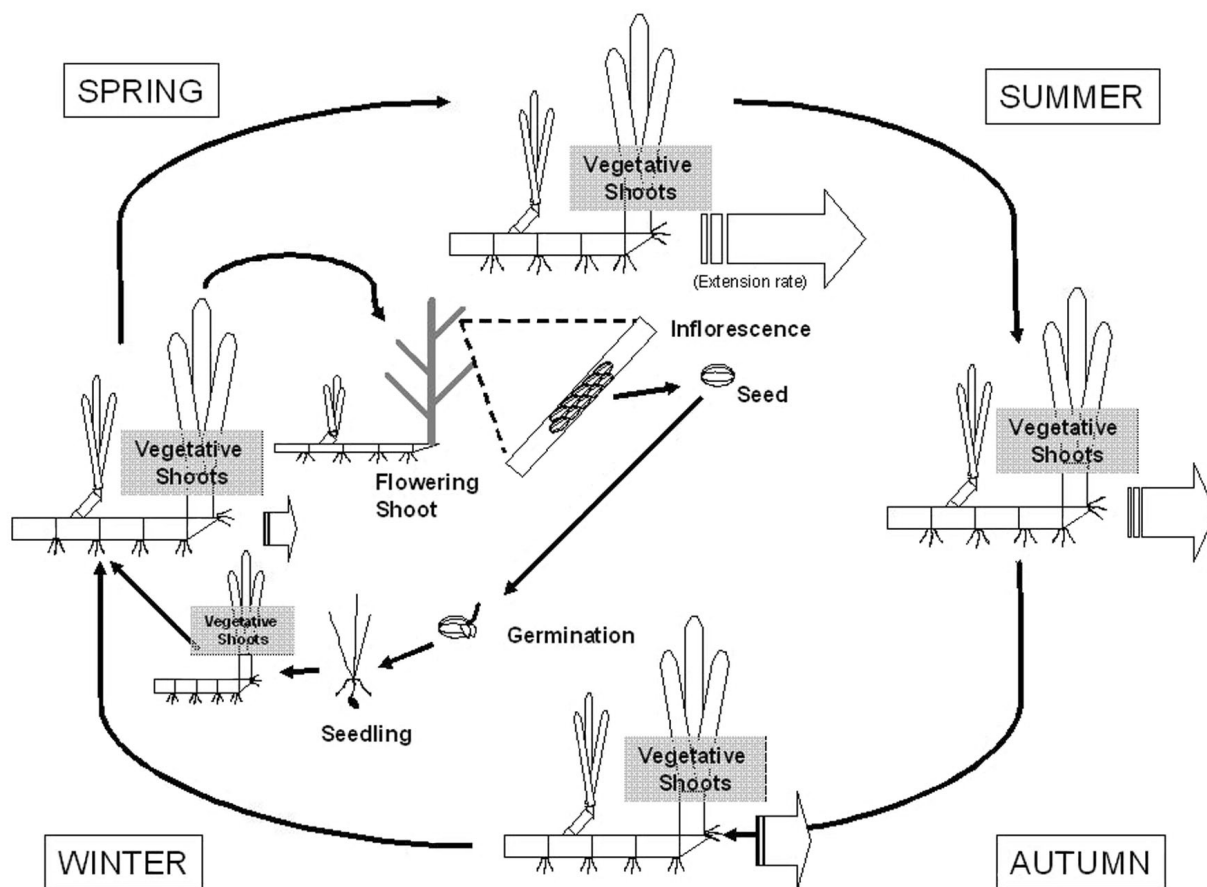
SPRING

SUMMER

Vegetative Shoots

(Extension rate)

Inflorescence

Seed

Vegetative Shoots

Flowering Shoot

Vegetative Shoots

Vegetative Shoots

Germination

Seedling

Vegetative Shoots

WINTER

AUTUMN